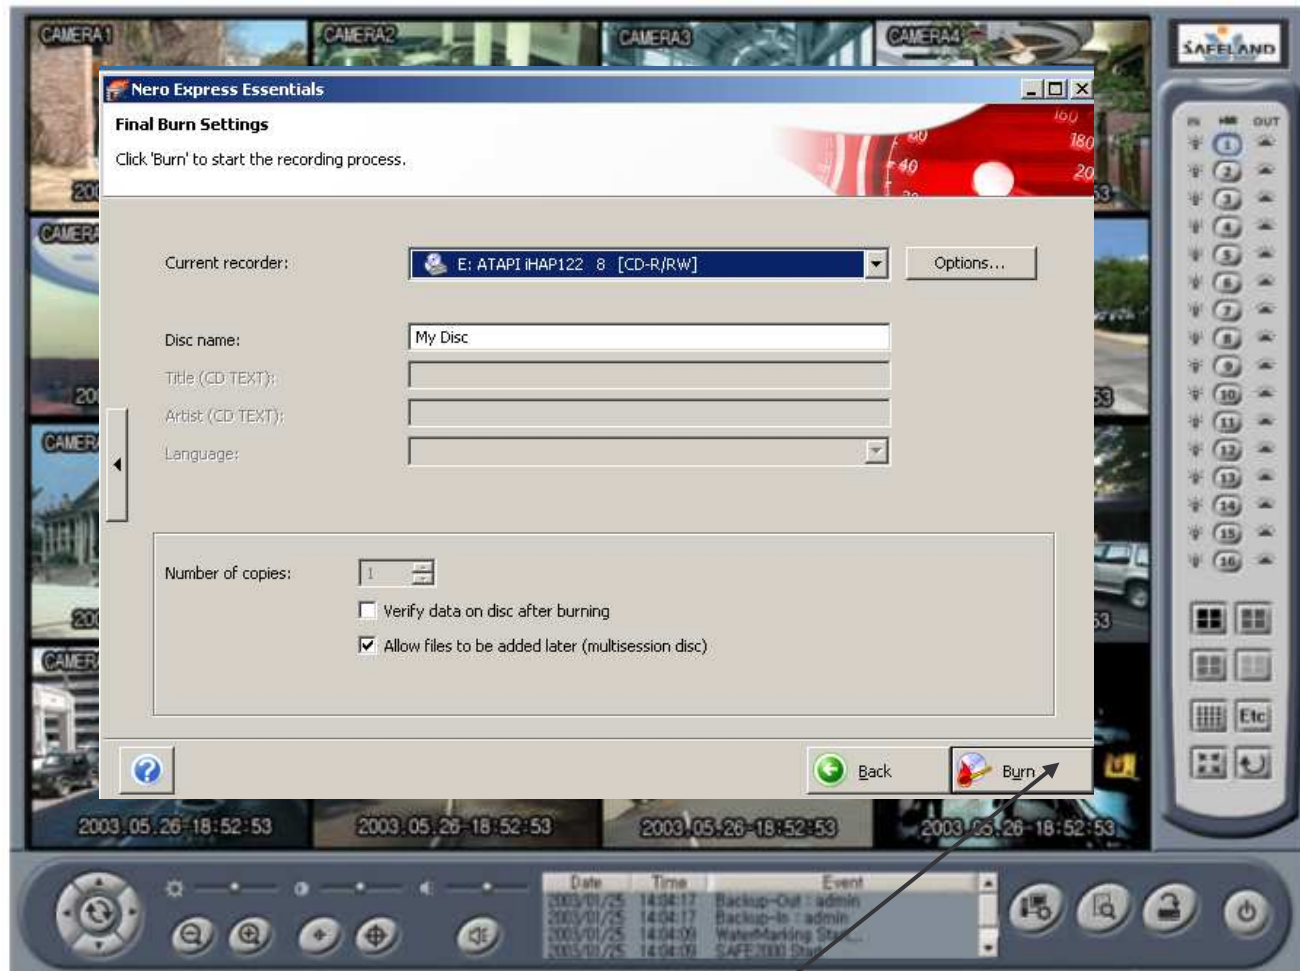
CAMERA1 CAMERA2 CAMERA3 CAMERA4

SAFELAND

Nero Express Essentials

Final Burn Settings

Click 'Burn' to start the recording process.

160 180 60 40 20

Current recorder: E: ATAPI iHAP122 8 [CD-R/RW] Options...

Disc name: My Disc

Title (CD TEXT):

Artist (CD TEXT):

Language:

Number of copies: 1

Verify data on disc after burning

Allow files to be added later (multisession disc)

Back Burn

IN OUT
1 2 3 4 5 6 7 8 9 10 11 12 13 14 15 16

Etc

2003.05.26-18:52:53 2003.05.26-18:52:53 2003.05.26-18:52:53 2003.05.26-18:52:53

| Date | Time | Event |
|---|---|---|
| 2003/01/25 | 14:04:17 | Backup-Out : admin |
| 2003/01/25 | 14:04:17 | Backup-In : admin |
| 2003/01/25 | 14:04:09 | WaterMarking Sta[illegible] |
| 2003/01/25 | 14:04:09 | SAFE2000 Sta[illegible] |